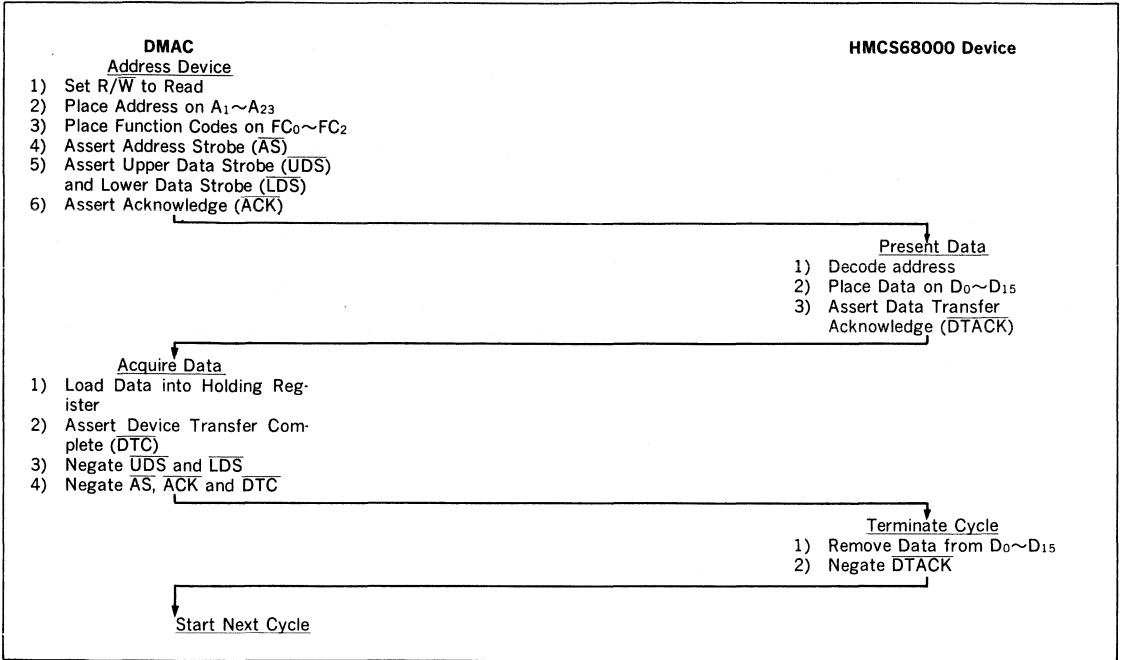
DMAC

HMCS68000 Device

Address Device
1) Set $R/\overline{W}$ to Read
2) Place Address on $A_1 \sim A_{23}$
3) Place Function Codes on $FC_0 \sim FC_2$
4) Assert Address Strobe ($\overline{AS}$)
5) Assert Upper Data Strobe ($\overline{UDS}$) and Lower Data Strobe ($\overline{LDS}$)
6) Assert Acknowledge ($\overline{ACK}$)

Present Data
1) Decode address
2) Place Data on $D_0 \sim D_{15}$
3) Assert Data Transfer Acknowledge ($\overline{DTACK}$)

Acquire Data
1) Load Data into Holding Register
2) Assert Device Transfer Complete ($\overline{DTC}$)
3) Negate $\overline{UDS}$ and $\overline{LDS}$
4) Negate $\overline{AS}$, $\overline{ACK}$ and $\overline{DTC}$

Terminate Cycle
1) Remove Data from $D_0 \sim D_{15}$
2) Negate $\overline{DTACK}$

Start Next Cycle